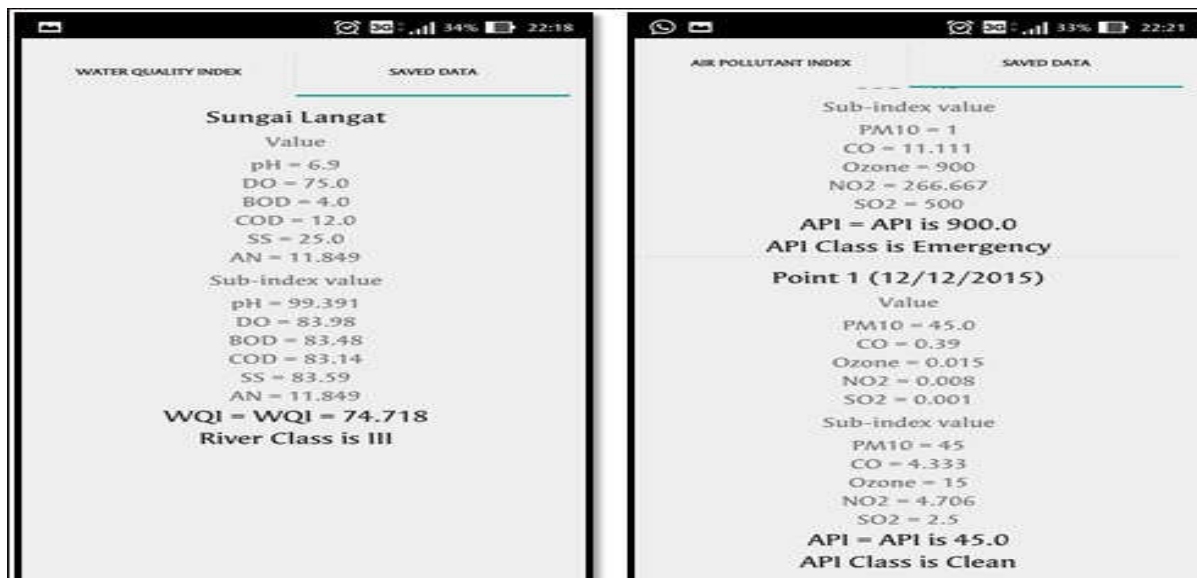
3G 34% 22:18

WATER QUALITY INDEX

SAVED DATA

Sungai Langat

Value

pH = 6.9
DO = 75.0
BOD = 4.0
COD = 12.0
SS = 25.0
AN = 11.849

Sub-index value

pH = 99.391
DO = 83.98
BOD = 83.48
COD = 83.14
SS = 83.59
AN = 11.849

WQI = WQI = 74.718

River Class is III

3G 33% 22:21

AIR POLLUTANT INDEX

SAVED DATA

Sub-index value

PM10 = 1
CO = 11.111
Ozone = 900
NO2 = 266.667
SO2 = 500

API = API is 900.0

API Class is Emergency

Point 1 (12/12/2015)

Value

PM10 = 45.0
CO = 0.39
Ozone = 0.015
NO2 = 0.008
SO2 = 0.001

Sub-index value

PM10 = 45
CO = 4.333
Ozone = 15
NO2 = 4.706
SO2 = 2.5

API = API is 45.0

API Class is Clean